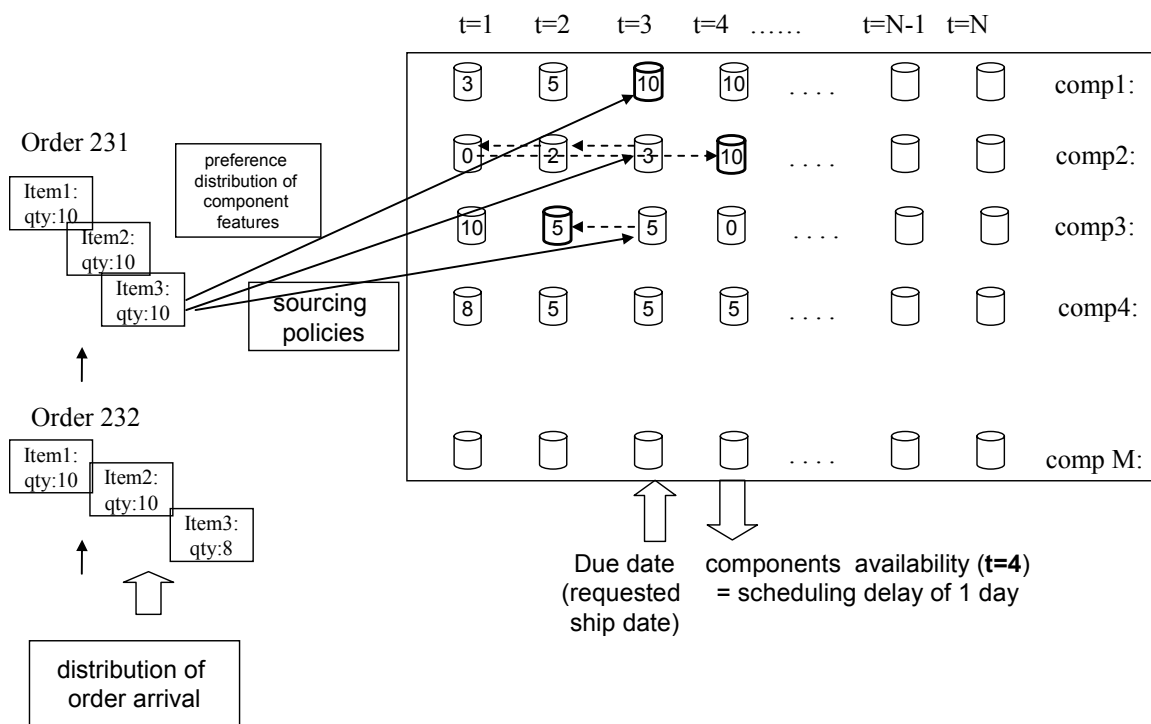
t=1 t=2 t=3 t=4 …… t=N-1 t=N

Order 231

preference distribution of component features

Item1: qty:10

Item2: qty:10

Item3: qty:10

sourcing policies

Order 232

Item1: qty:10

Item2: qty:10

Item3: qty:8

distribution of order arrival

| 3 | 5 | 10 | 10 | . . . . | | | comp1: |
|---|---|---|---|---|---|---|---|
| 0 | 2 | 3 | 10 | . . . . | | | comp2: |
| 10 | 5 | 5 | 0 | . . . . | | | comp3: |
| 8 | 5 | 5 | 5 | . . . . | | | comp4: |
| | | | | . . . . | | | comp M: |

Due date (requested ship date)

components availability (**t=4**) = scheduling delay of 1 day